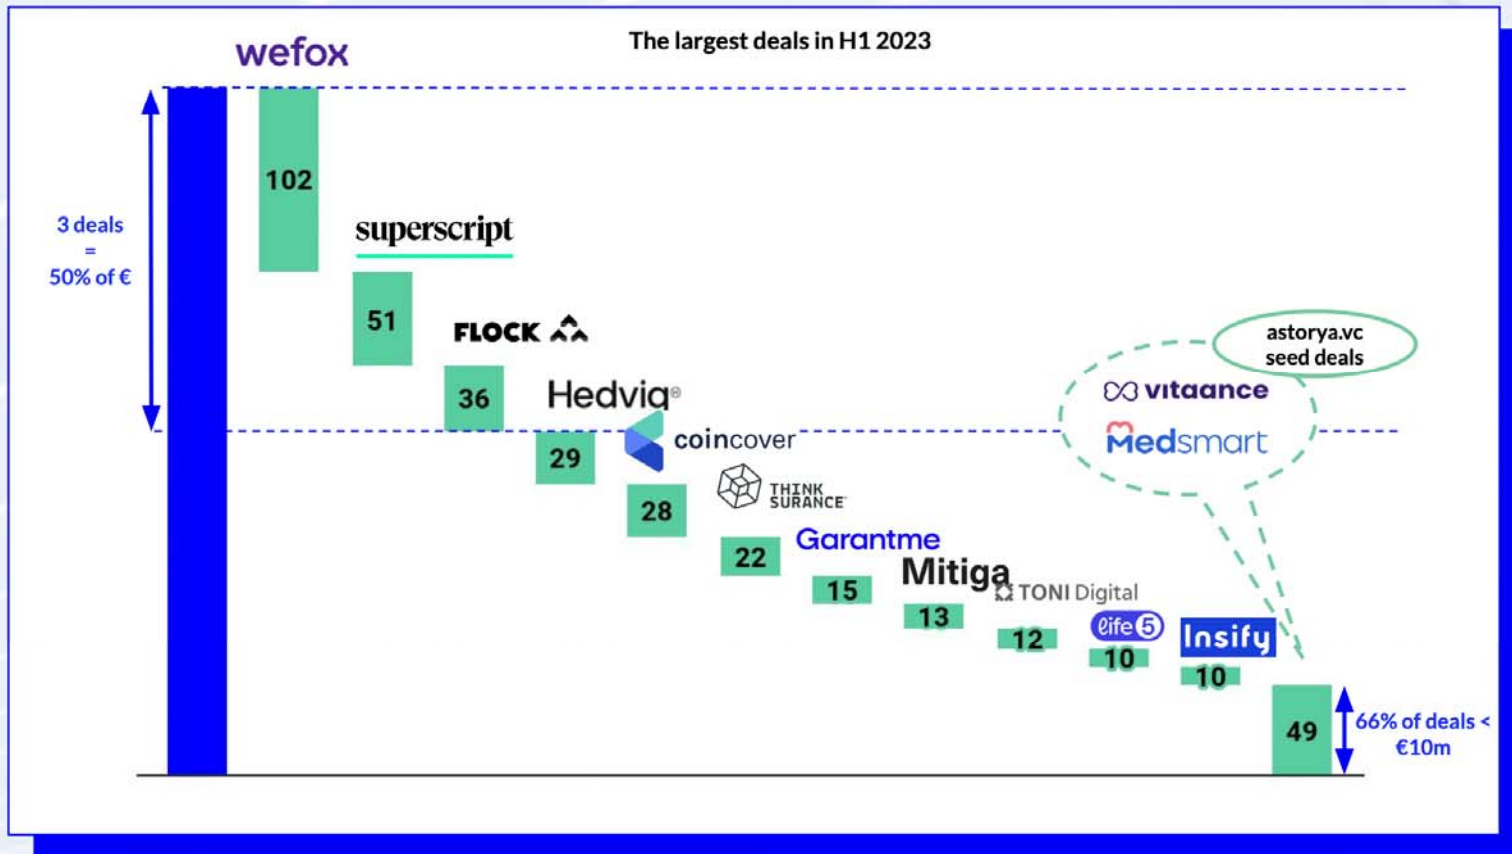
The largest deals in H1 2023

wefox

3 deals = 50% of €

102

superscript

51

FLOCK

36

Hedvig®

29

coincover

28

THINK SURANCE

22

Garantme

15

Mitiga

13

TONI Digital

12

life5

10

Insify

10

astorya.vc seed deals

vitaance

Medsmart

49

66% of deals < €10m